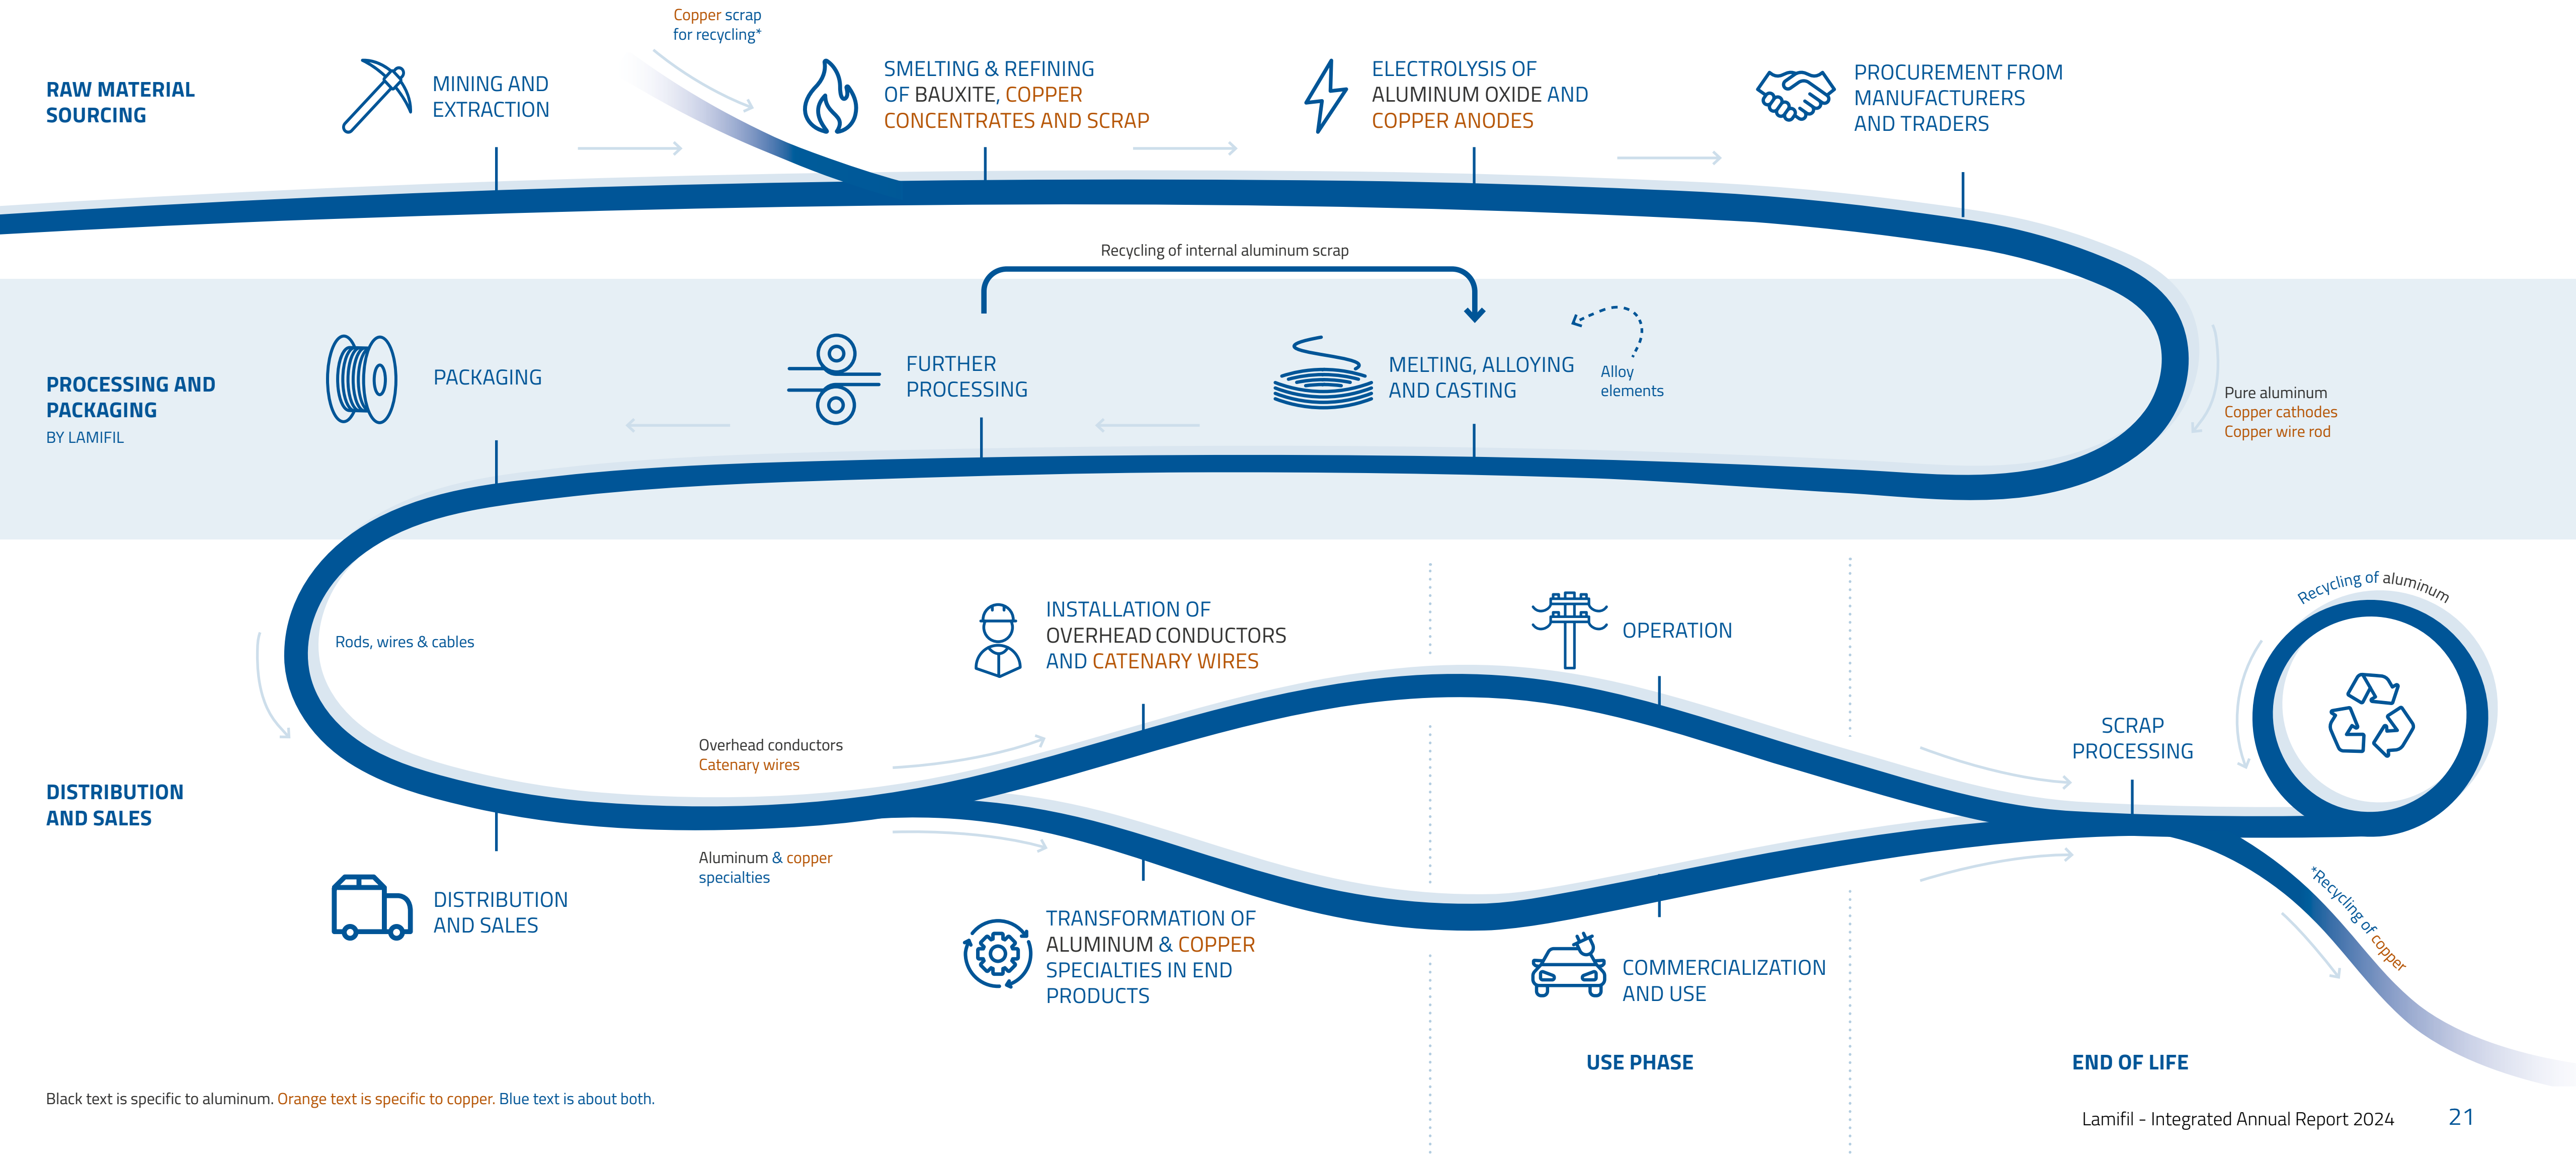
RAW MATERIAL SOURCING

MINING AND EXTRACTION

Copper scrap for recycling*

SMELTING & REFINING OF BAUXITE, COPPER CONCENTRATES AND SCRAP

ELECTROLYSIS OF ALUMINUM OXIDE AND COPPER ANODES

PROCUREMENT FROM MANUFACTURERS AND TRADERS

Recycling of internal aluminum scrap

PROCESSING AND PACKAGING
BY LAMIFIL

PACKAGING

FURTHER PROCESSING

MELTING, ALLOYING AND CASTING

Alloy elements

Pure aluminum
Copper cathodes
Copper wire rod

Rods, wires & cables

INSTALLATION OF OVERHEAD CONDUCTORS AND CATENARY WIRES

OPERATION

Recycling of aluminum

SCRAP PROCESSING

Overhead conductors
Catenary wires

DISTRIBUTION AND SALES

Aluminum & copper specialties

DISTRIBUTION AND SALES

TRANSFORMATION OF ALUMINUM & COPPER SPECIALTIES IN END PRODUCTS

COMMERCIALIZATION AND USE

*Recycling of copper

USE PHASE

END OF LIFE

Black text is specific to aluminum. Orange text is specific to copper. Blue text is about both.

Lamifil - Integrated Annual Report 2024 21